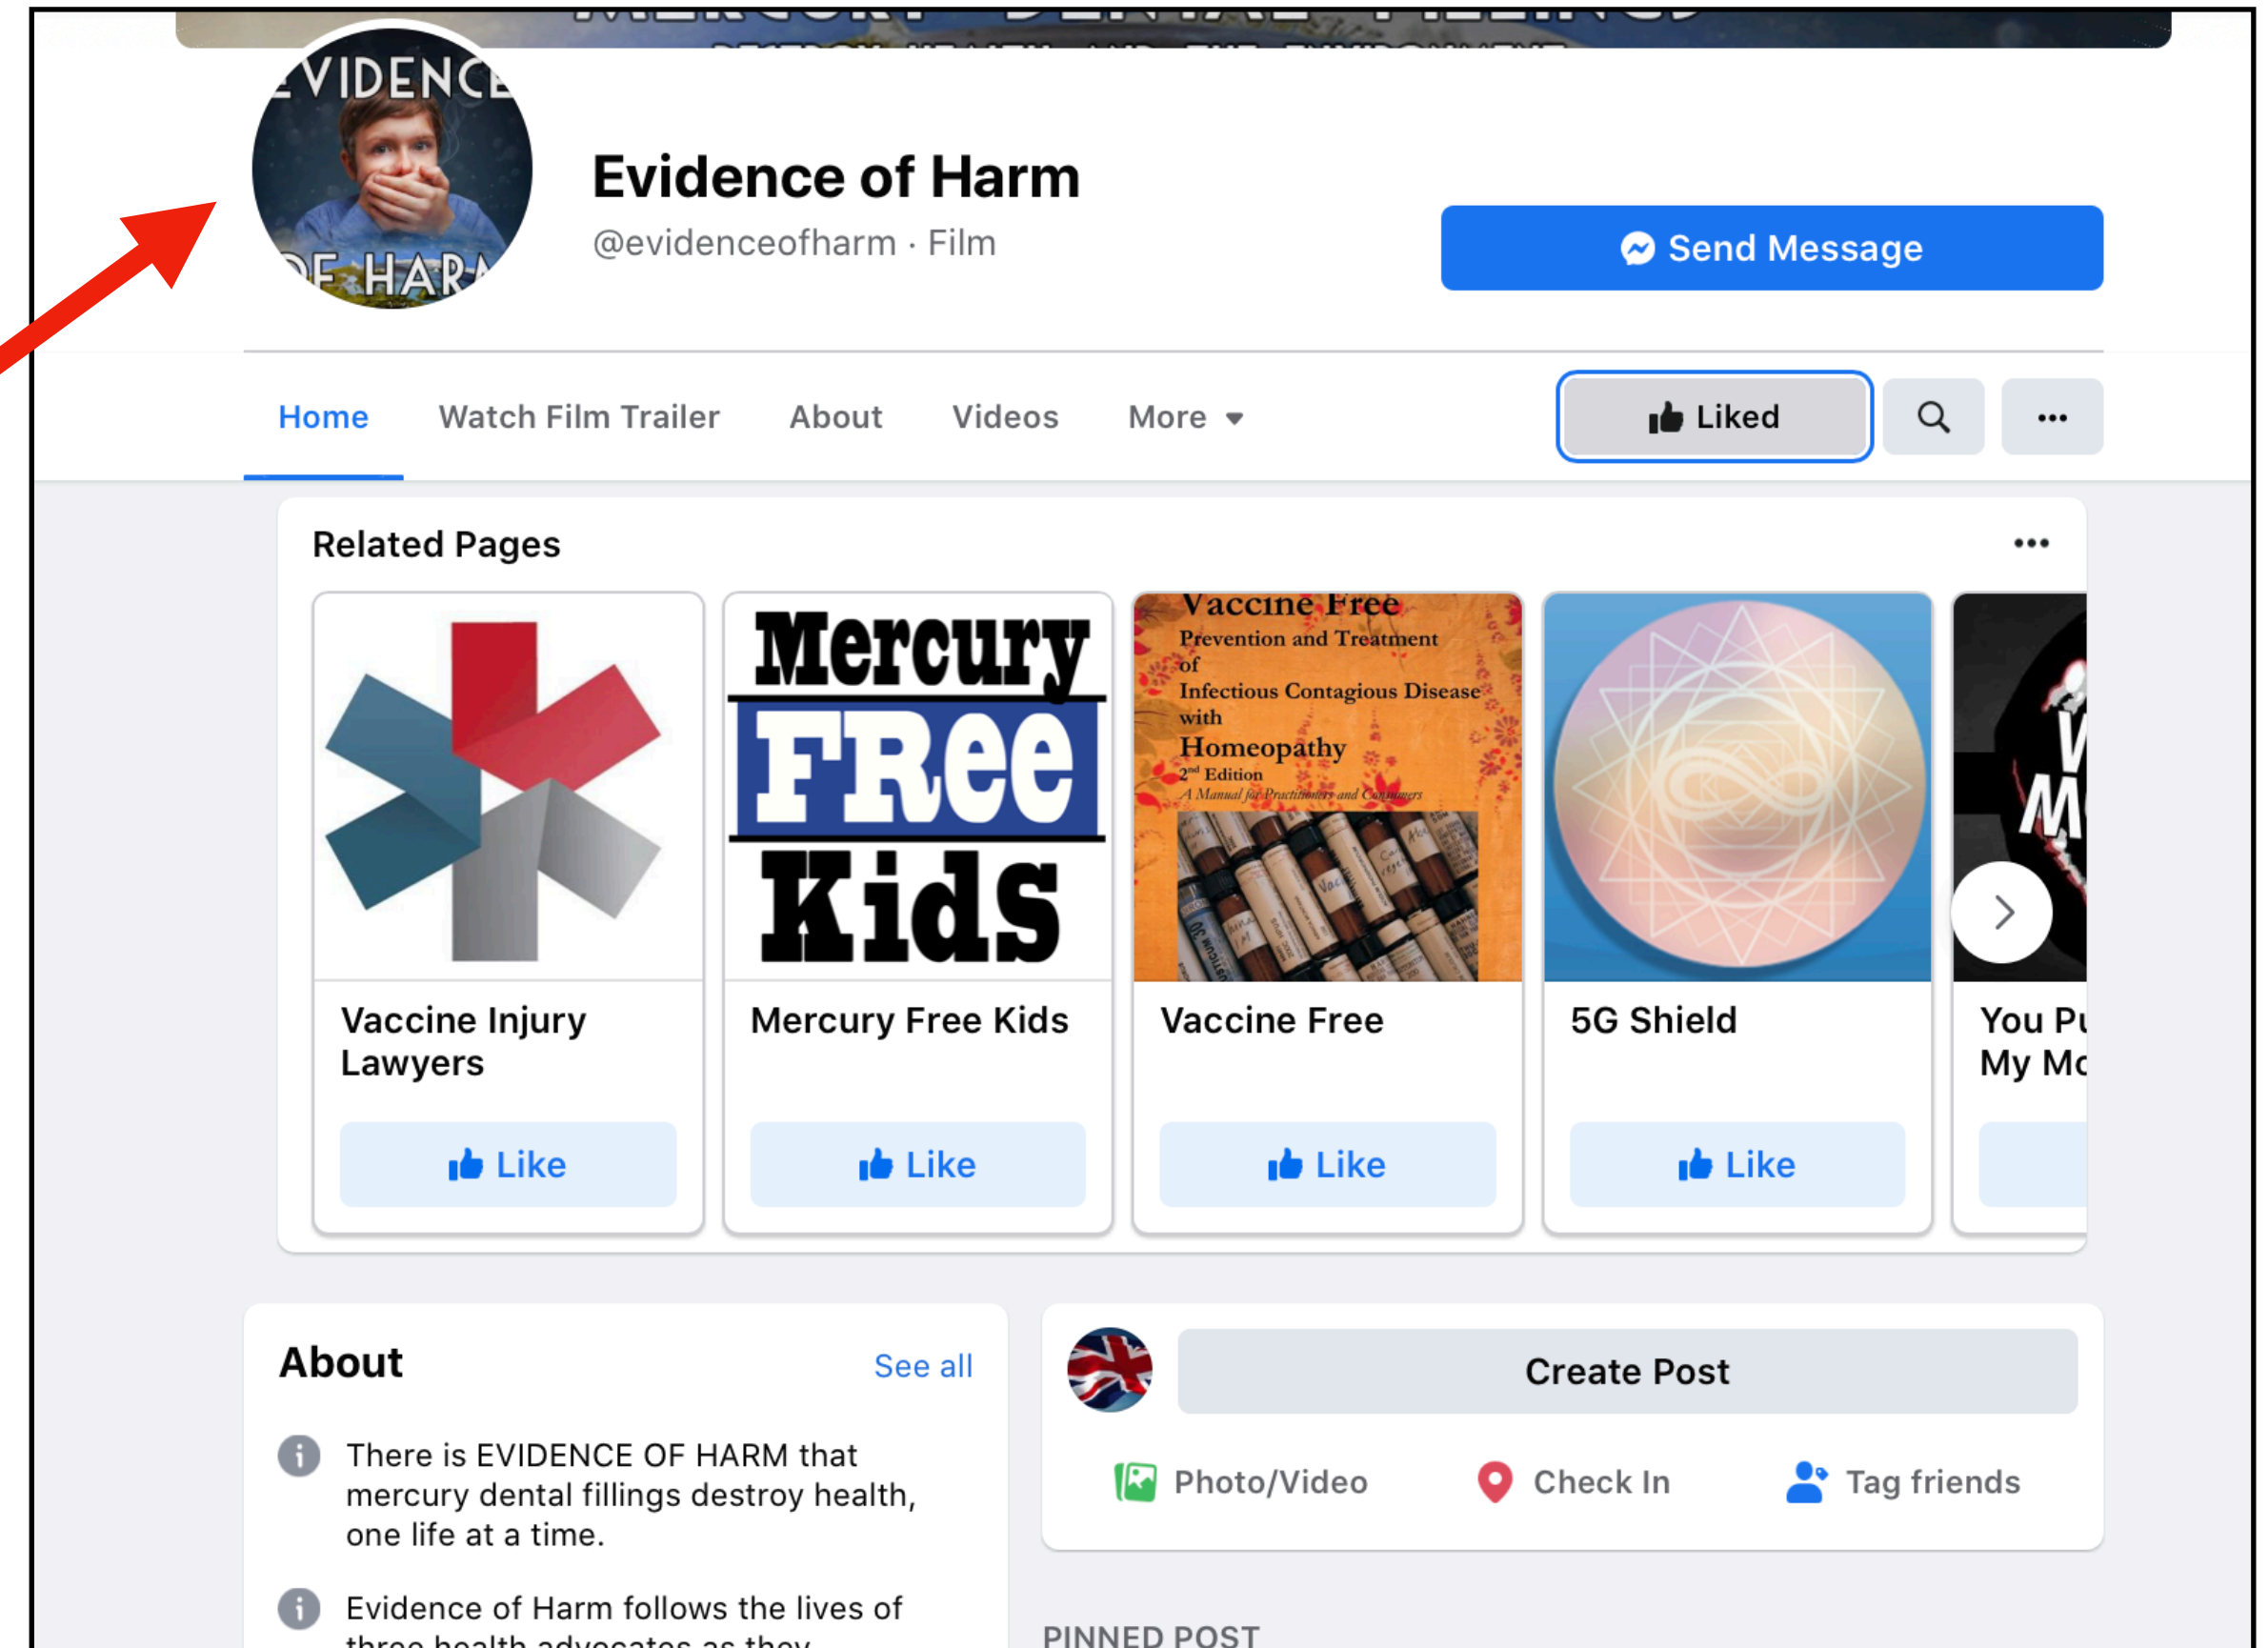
EVIDENCE OF HARM

Evidence of Harm

@evidenceofharm · Film

Send Message

Home Watch Film Trailer About Videos More

Liked

Related Pages

Mercury FRee Kids

Vaccine Free Prevention and Treatment of Infectious Contagious Disease with Homeopathy 2nd Edition A Manual for Practitioners and Consumers

Vaccine Injury Lawyers

Like

Mercury Free Kids

Like

Vaccine Free

Like

5G Shield

Like

You Pu My Mo

About

See all

There is EVIDENCE OF HARM that mercury dental fillings destroy health, one life at a time.

Evidence of Harm follows the lives of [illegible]

Create Post

Photo/Video

Check In

Tag friends

PINNED POST